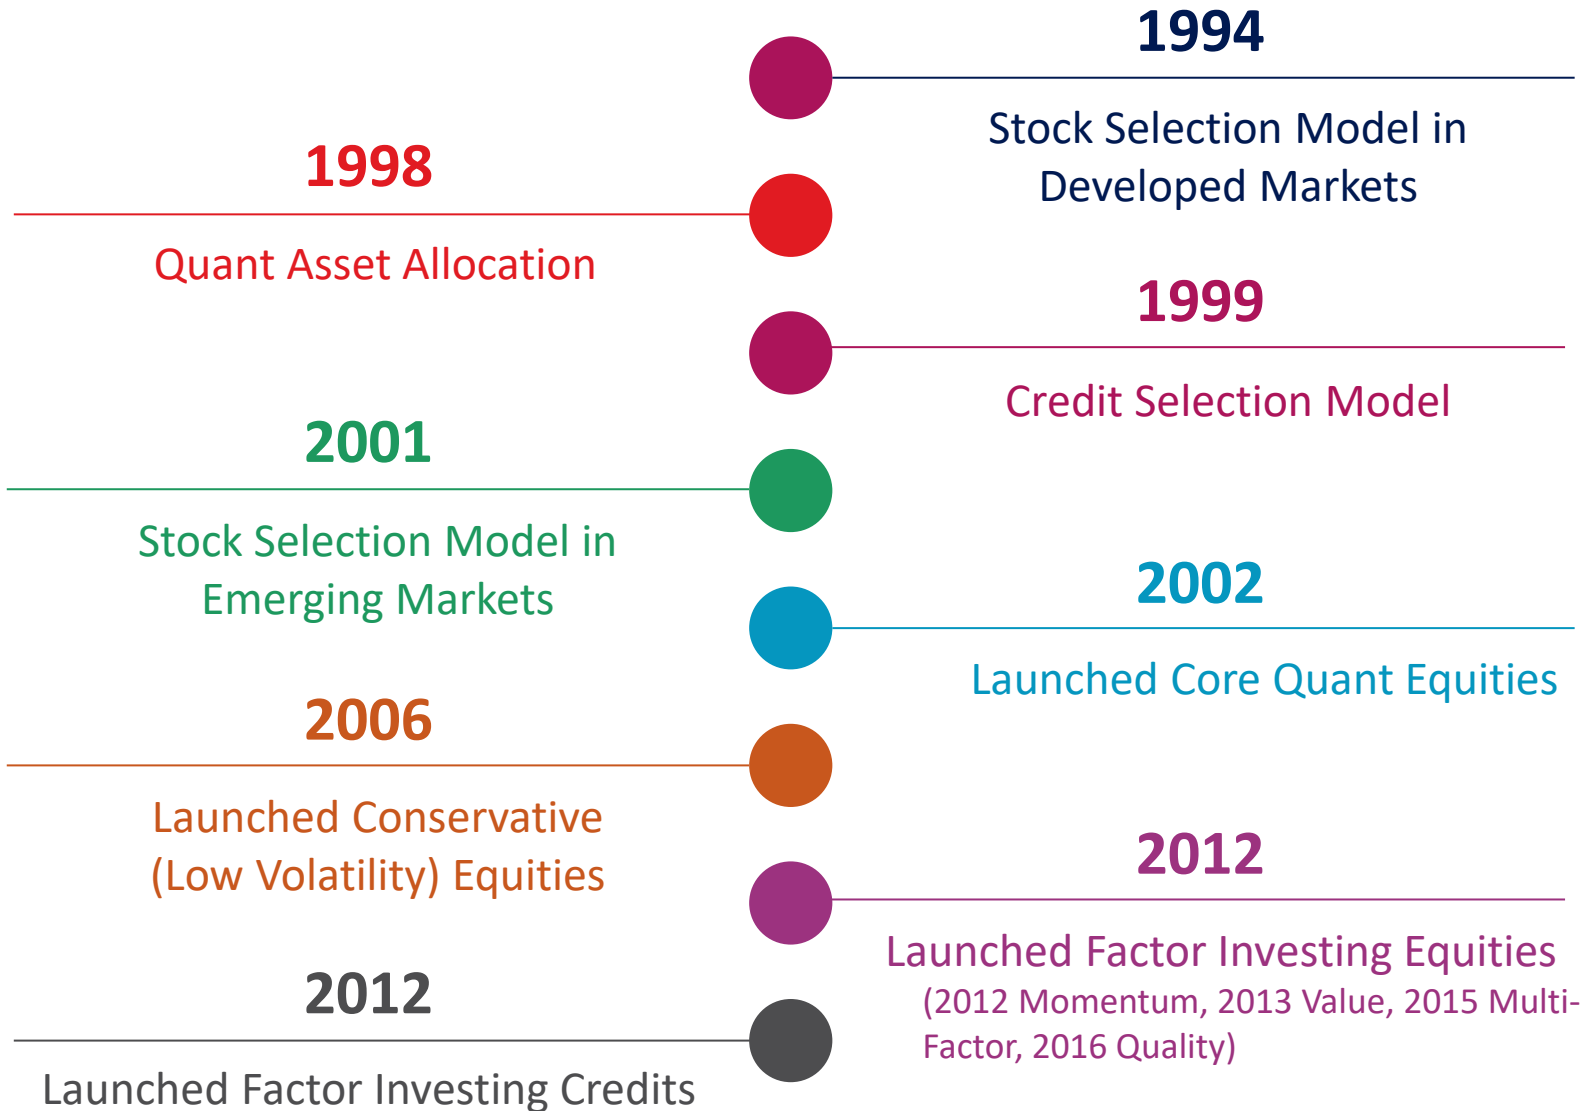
1994

Stock Selection Model in Developed Markets

1998

Quant Asset Allocation

1999

Credit Selection Model

2001

Stock Selection Model in Emerging Markets

2002

Launched Core Quant Equities

2006

Launched Conservative (Low Volatility) Equities

2012

Launched Factor Investing Equities
(2012 Momentum, 2013 Value, 2015 Multi-Factor, 2016 Quality)

2012

Launched Factor Investing Credits